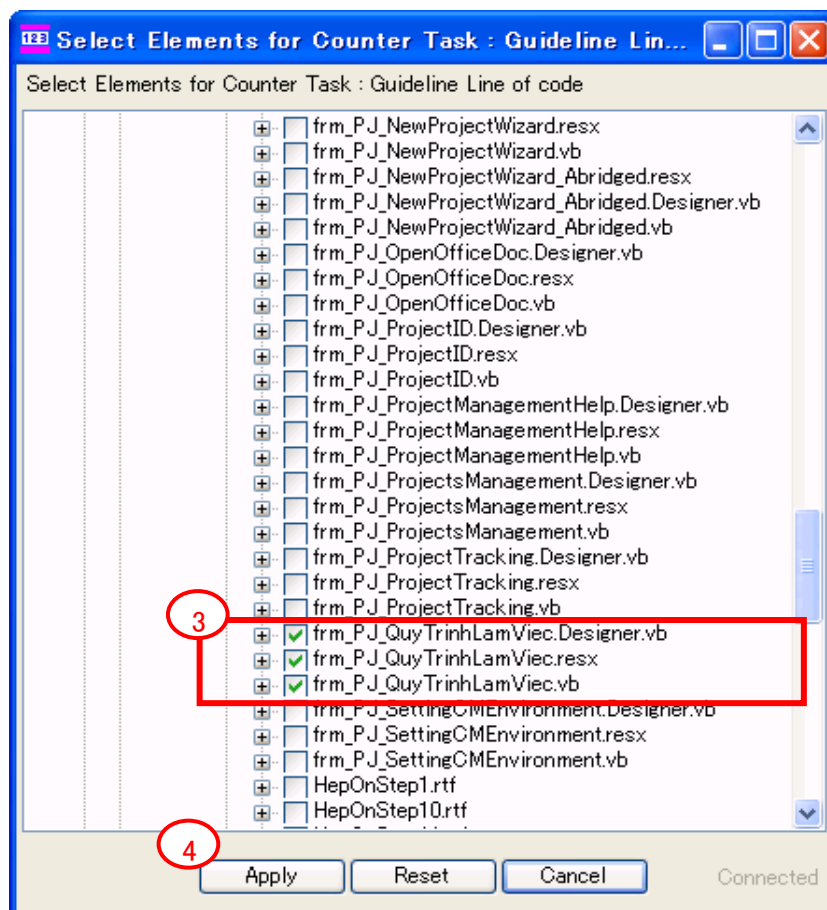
Select Elements for Counter Task : Guideline Lin...

Select Elements for Counter Task : Guideline Line of code

frm_PJ_NewProjectWizard.resx
frm_PJ_NewProjectWizard.vb
frm_PJ_NewProjectWizard_Abridged.resx
frm_PJ_NewProjectWizard_Abridged.Designer.vb
frm_PJ_NewProjectWizard_Abridged.vb
frm_PJ_OpenOfficeDoc.Designer.vb
frm_PJ_OpenOfficeDoc.resx
frm_PJ_OpenOfficeDoc.vb
frm_PJ_ProjectID.Designer.vb
frm_PJ_ProjectID.resx
frm_PJ_ProjectID.vb
frm_PJ_ProjectManagementHelp.Designer.vb
frm_PJ_ProjectManagementHelp.resx
frm_PJ_ProjectManagementHelp.vb
frm_PJ_ProjectsManagement.Designer.vb
frm_PJ_ProjectsManagement.resx
frm_PJ_ProjectsManagement.vb
frm_PJ_ProjectTracking.Designer.vb
frm_PJ_ProjectTracking.resx
frm_PJ_ProjectTracking.vb
3
frm_PJ_QuyTrinhLamViec.Designer.vb
frm_PJ_QuyTrinhLamViec.resx
frm_PJ_QuyTrinhLamViec.vb
frm_PJ_SettingCMEnvironment.Designer.vb
frm_PJ_SettingCMEnvironment.resx
frm_PJ_SettingCMEnvironment.vb
HepOnStep1.rtf
HepOnStep10.rtf

4
Apply
Reset
Cancel
Connected